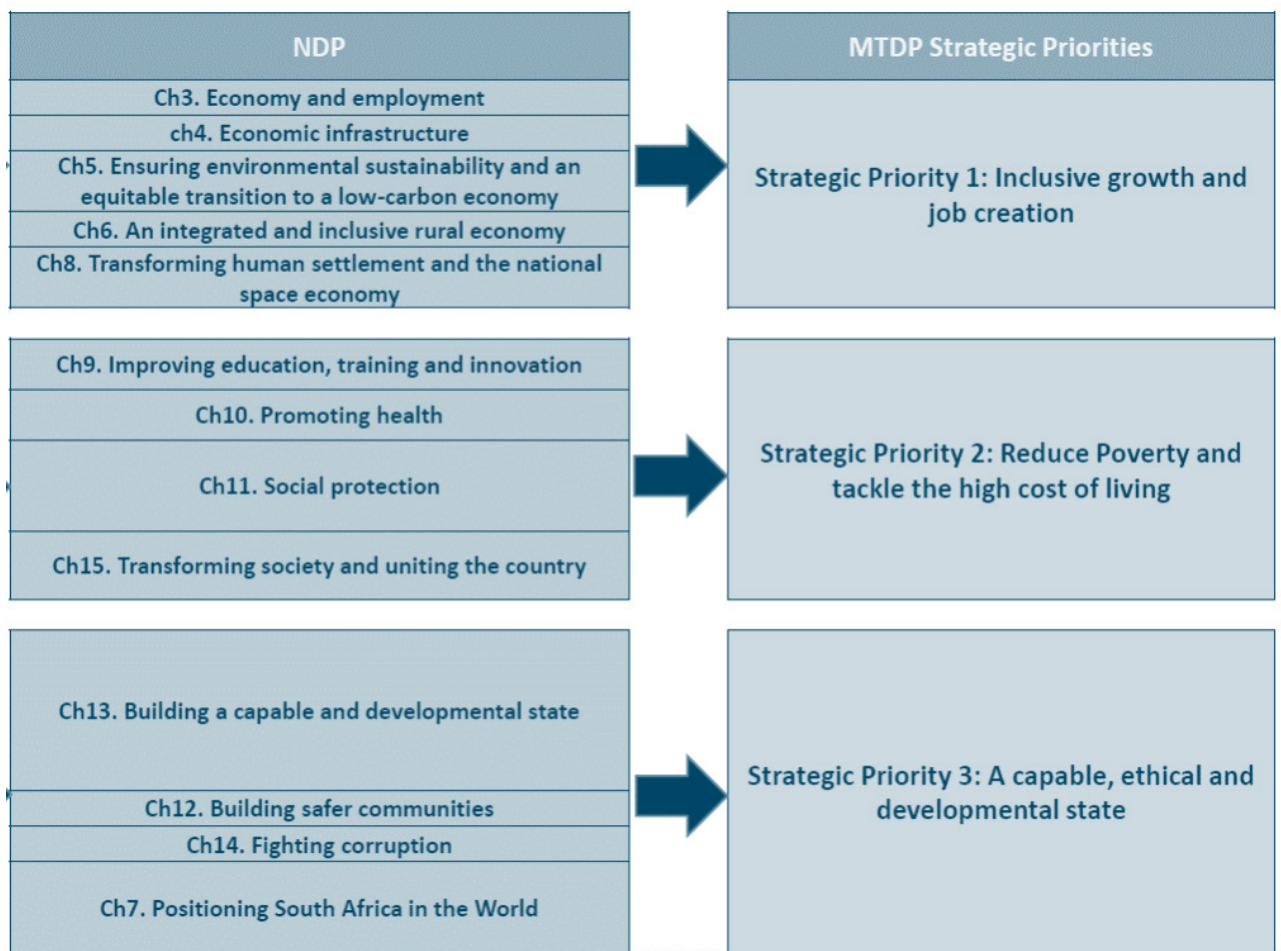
NDP

Ch3. Economy and employment

ch4. Economic infrastructure

Ch5. Ensuring environmental sustainability and an equitable transition to a low-carbon economy

Ch6. An integrated and inclusive rural economy

Ch8. Transforming human settlement and the national space economy

MTDP Strategic Priorities

Strategic Priority 1: Inclusive growth and job creation

Ch9. Improving education, training and innovation

Ch10. Promoting health

Ch11. Social protection

Ch15. Transforming society and uniting the country

Strategic Priority 2: Reduce Poverty and tackle the high cost of living

Ch13. Building a capable and developmental state

Ch12. Building safer communities

Ch14. Fighting corruption

Ch7. Positioning South Africa in the World

Strategic Priority 3: A capable, ethical and developmental state